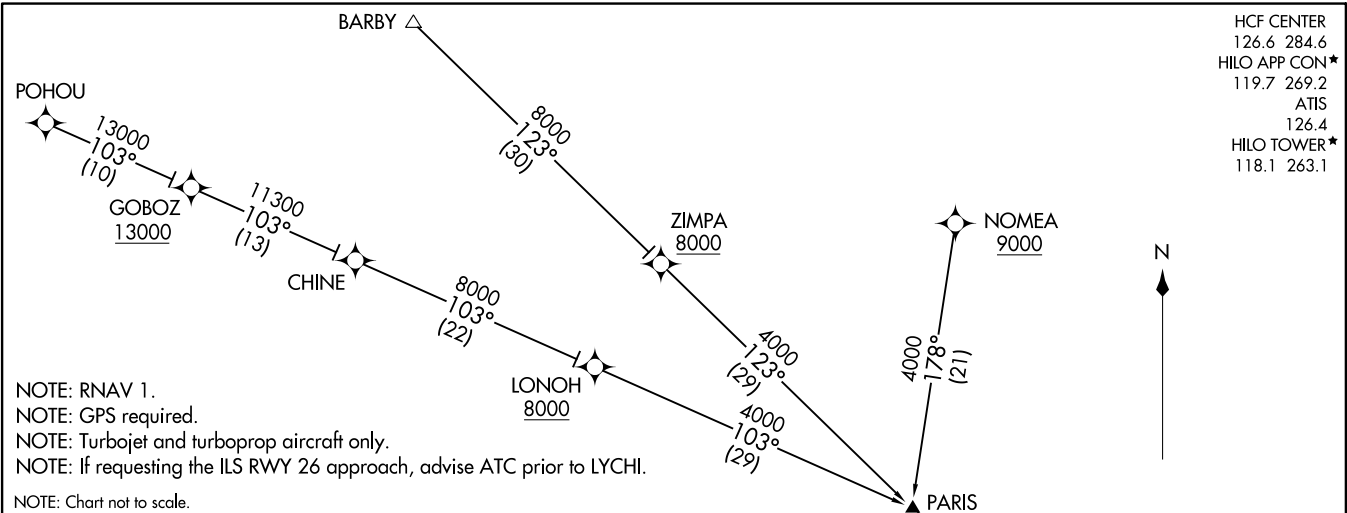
BARBY

HCF CENTER
126.6 284.6
HILO APP CON★
119.7 269.2
ATIS
126.4
HILO TOWER★
118.1 263.1

POHOU

13000
103°
(10)

8000
123°
(30)

GOBOZ
13000

11300
103°
(13)

ZIMPA
8000

NOMEA
9000

N

CHINE

8000
103°
(22)

4000
123°
(29)

4000
178°
(21)

LONOH
8000

4000
103°
(29)

NOTE: RNAV 1.
NOTE: GPS required.
NOTE: Turbojet and turboprop aircraft only.
NOTE: If requesting the ILS RWY 26 approach, advise ATC prior to LYCHI.

NOTE: Chart not to scale.

PARIS